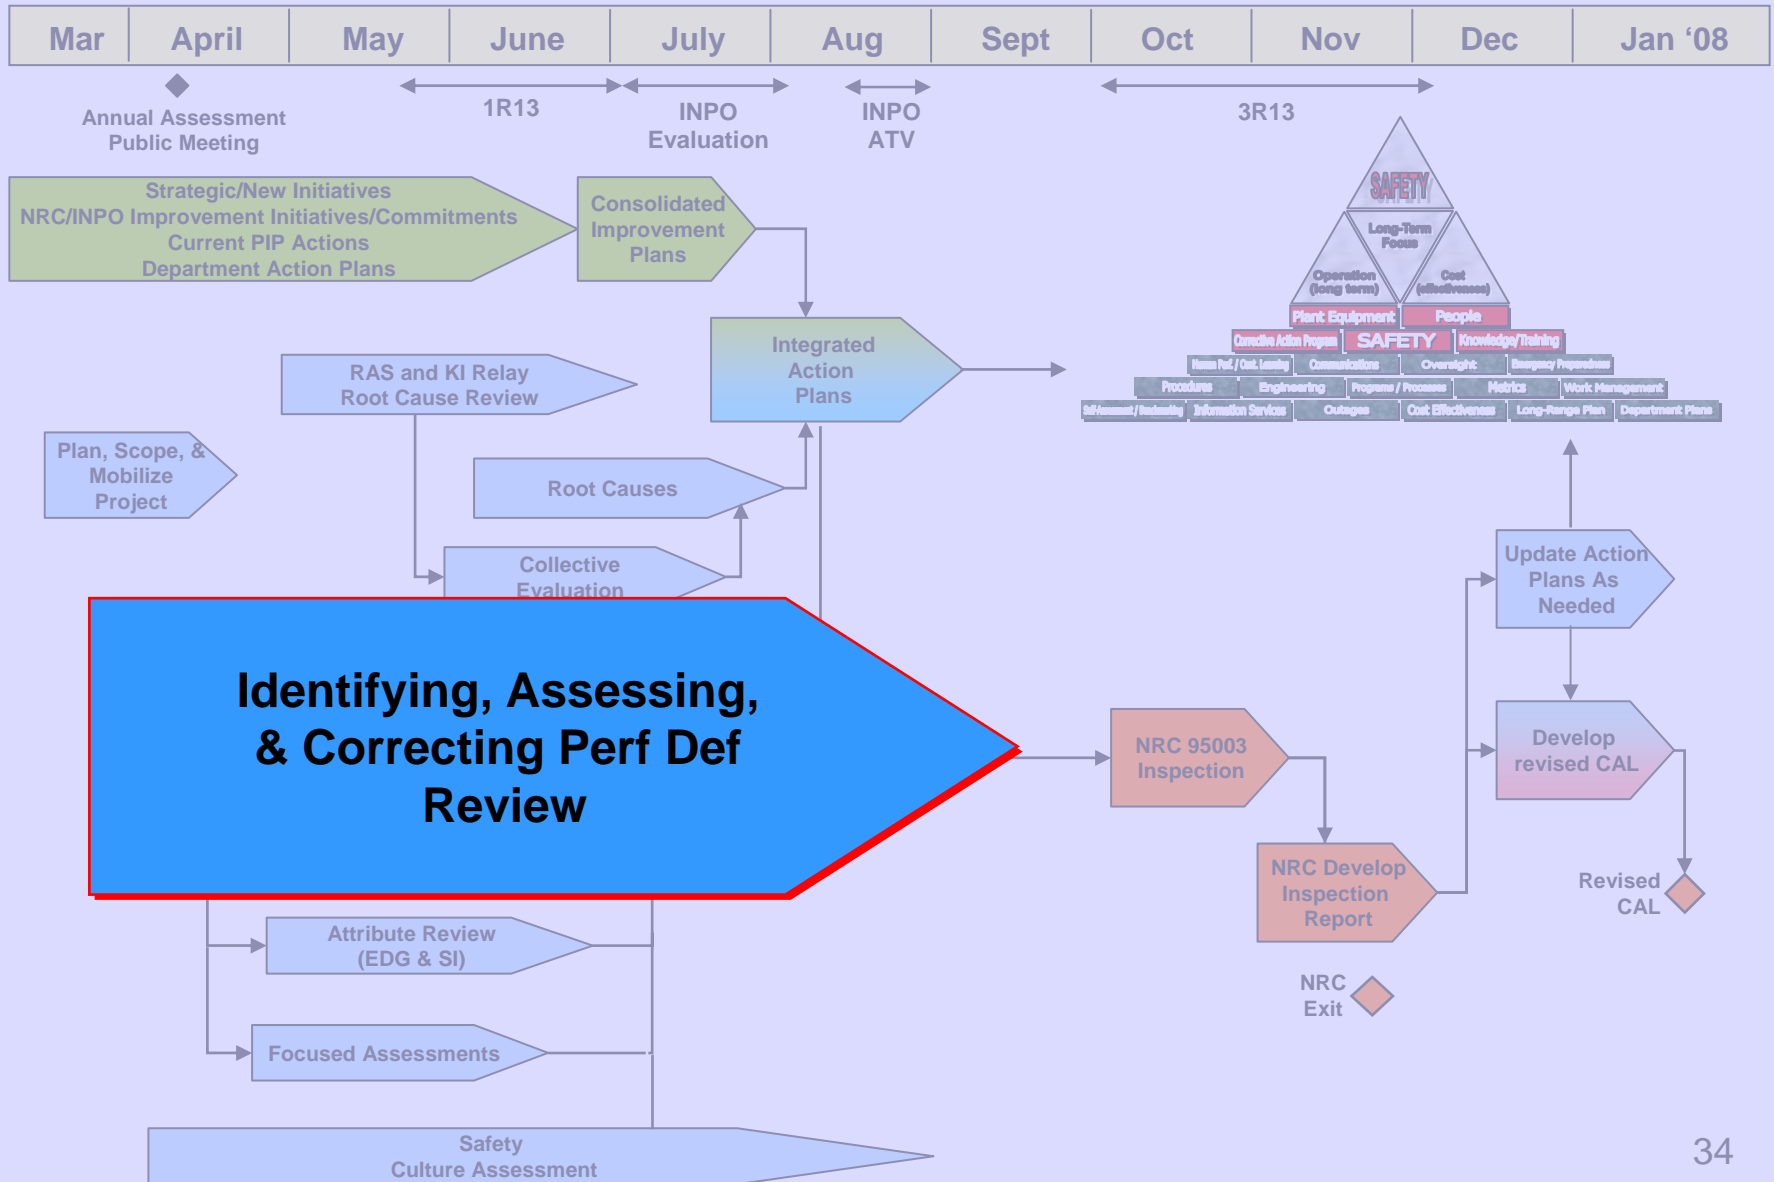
| Mar | April | May | June | July | Aug | Sept | Oct | Nov | Dec | Jan ‘08 |
|---|---|---|---|---|---|---|---|---|---|---|

Annual Assessment Public Meeting

1R13

INPO Evaluation

INPO ATV

3R13

Strategic/New Initiatives
NRC/INPO Improvement Initiatives/Commitments
Current PIP Actions
Department Action Plans

Consolidated Improvement Plans

SAFETY

Long-Term Focus

Operation (long term)

Cost (effectiveness)

Plant Equipment

People

Corrective Action Program

SAFETY

Knowledge/Training

Human Perf. / Org. Learning

Communications

Oversight

Emergency Preparedness

Procedures

Engineering

Programs / Processes

Metrics

Work Management

Self-Assessment / Benchmarking

Information Services

Outages

Cost Effectiveness

Long-Range Plan

Department Plans

Integrated Action Plans

RAS and KI Relay Root Cause Review

Plan, Scope, & Mobilize Project

Root Causes

Collective Evaluation

Update Action Plans As Needed

Identifying, Assessing, & Correcting Perf Def Review

NRC 95003 Inspection

Develop revised CAL

NRC Develop Inspection Report

Revised CAL

Attribute Review (EDG & SI)

NRC Exit

Focused Assessments

Safety Culture Assessment

34